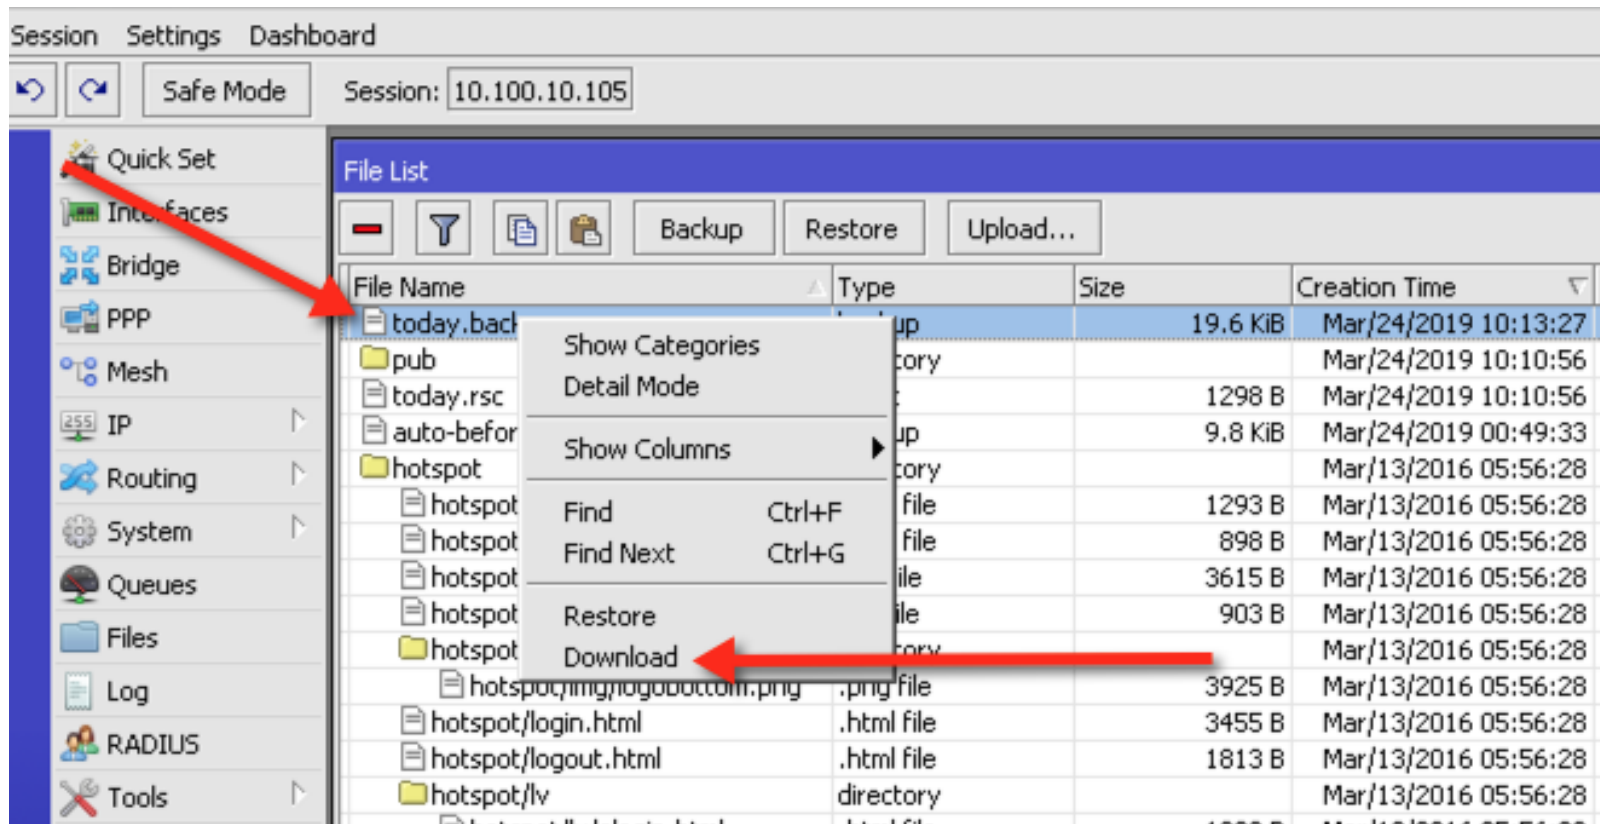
Session Settings Dashboard

Safe Mode Session: 10.100.10.105

Quick Set
Interfaces
Bridge
PPP
Mesh
IP
Routing
System
Queues
Files
Log
RADIUS
Tools

File List

Backup Restore Upload...

| File Name | Type | Size | Creation Time |
|---|---|---|---|
| today.back | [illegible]up | 19.6 KiB | Mar/24/2019 10:13:27 |
| pub | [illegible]tory | | Mar/24/2019 10:10:56 |
| today.rsc | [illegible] | 1298 B | Mar/24/2019 10:10:56 |
| auto-befor | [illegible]up | 9.8 KiB | Mar/24/2019 00:49:33 |
| hotspot | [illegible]tory | | Mar/13/2016 05:56:28 |
| hotspot | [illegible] file | 1293 B | Mar/13/2016 05:56:28 |
| hotspot | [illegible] file | 898 B | Mar/13/2016 05:56:28 |
| hotspot | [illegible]ile | 3615 B | Mar/13/2016 05:56:28 |
| hotspot | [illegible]ile | 903 B | Mar/13/2016 05:56:28 |
| hotspot | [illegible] | | Mar/13/2016 05:56:28 |
| hotspot/img/logobottom.png | .png file | 3925 B | Mar/13/2016 05:56:28 |
| hotspot/login.html | .html file | 3455 B | Mar/13/2016 05:56:28 |
| hotspot/logout.html | .html file | 1813 B | Mar/13/2016 05:56:28 |
| hotspot/lv | directory | | Mar/13/2016 05:56:28 |

Show Categories
Detail Mode
Show Columns
Find Ctrl+F
Find Next Ctrl+G
Restore
Download